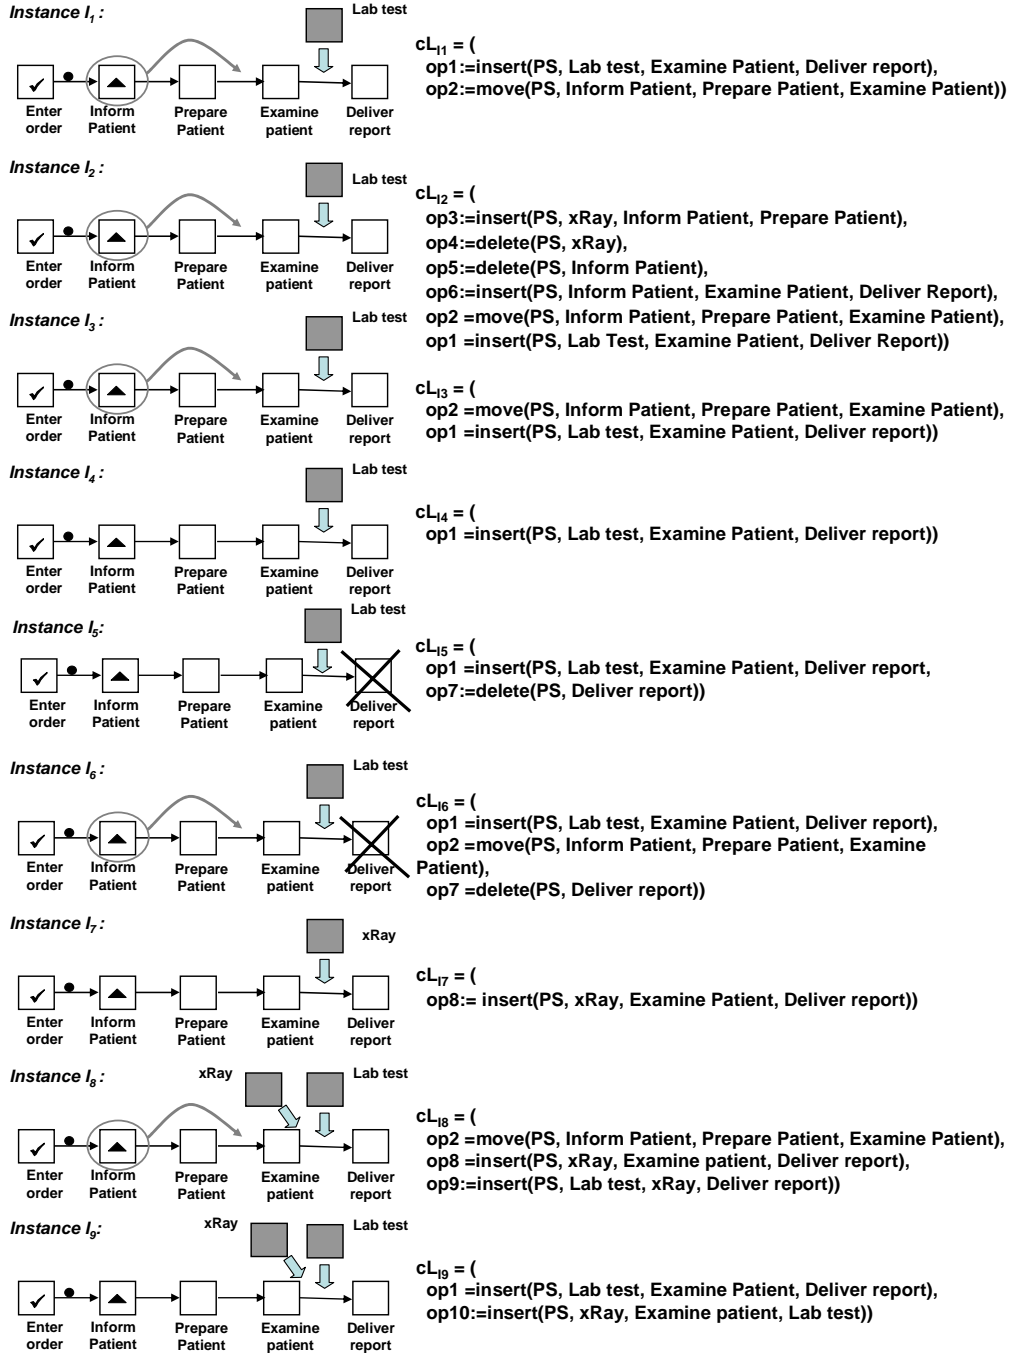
Instance $I_1$ :

Lab test

Enter order
Inform Patient
Prepare Patient
Examine patient
Deliver report

$cL_{I1}$ = (
op1:=insert(PS, Lab test, Examine Patient, Deliver report),
op2:=move(PS, Inform Patient, Prepare Patient, Examine Patient))

Instance $I_2$ :

Lab test

Enter order
Inform Patient
Prepare Patient
Examine patient
Deliver report

$cL_{I2}$ = (
op3:=insert(PS, xRay, Inform Patient, Prepare Patient),
op4:=delete(PS, xRay),
op5:=delete(PS, Inform Patient),
op6:=insert(PS, Inform Patient, Examine Patient, Deliver Report),
op2 =move(PS, Inform Patient, Prepare Patient, Examine Patient),
op1 =insert(PS, Lab Test, Examine Patient, Deliver Report))

Instance $I_3$ :

Lab test

Enter order
Inform Patient
Prepare Patient
Examine patient
Deliver report

$cL_{I3}$ = (
op2 =move(PS, Inform Patient, Prepare Patient, Examine Patient),
op1 =insert(PS, Lab test, Examine Patient, Deliver report))

Instance $I_4$ :

Lab test

Enter order
Inform Patient
Prepare Patient
Examine patient
Deliver report

$cL_{I4}$ = (
op1 =insert(PS, Lab test, Examine Patient, Deliver report))

Instance $I_5$:

Lab test

Enter order
Inform Patient
Prepare Patient
Examine patient
Deliver report

$cL_{I5}$ = (
op1 =insert(PS, Lab test, Examine Patient, Deliver report,
op7:=delete(PS, Deliver report))

Instance $I_6$ :

Lab test

Enter order
Inform Patient
Prepare Patient
Examine patient
Deliver report

$cL_{I6}$ = (
op1 =insert(PS, Lab test, Examine Patient, Deliver report),
op2 =move(PS, Inform Patient, Prepare Patient, Examine Patient),
op7 =delete(PS, Deliver report))

Instance $I_7$ :

xRay

Enter order
Inform Patient
Prepare Patient
Examine patient
Deliver report

$cL_{I7}$ = (
op8:= insert(PS, xRay, Examine Patient, Deliver report))

Instance $I_8$ :

xRay
Lab test

Enter order
Inform Patient
Prepare Patient
Examine patient
Deliver report

$cL_{I8}$ = (
op2 =move(PS, Inform Patient, Prepare Patient, Examine Patient),
op8 =insert(PS, xRay, Examine patient, Deliver report),
op9:=insert(PS, Lab test, xRay, Deliver report))

Instance $I_9$:

xRay
Lab test

Enter order
Inform Patient
Prepare Patient
Examine patient
Deliver report

$cL_{I9}$ = (
op1 =insert(PS, Lab test, Examine Patient, Deliver report),
op10:=insert(PS, xRay, Examine patient, Lab test))